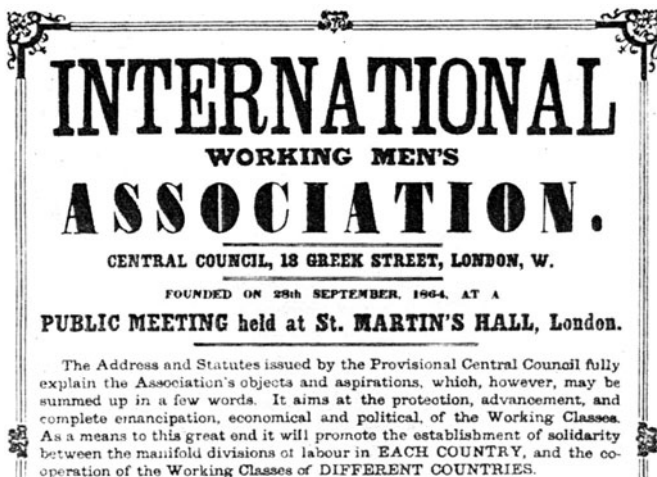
INTERNATIONAL
WORKING MEN'S
ASSOCIATION.

CENTRAL COUNCIL, 18 GREEK STREET, LONDON, W.

FOUNDED ON 28th SEPTEMBER, 1864, AT A
PUBLIC MEETING held at St. MARTIN'S HALL, London.

The Address and Statutes issued by the Provisional Central Council fully explain the Association's objects and aspirations, which, however, may be summed up in a few words. It aims at the protection, advancement, and complete emancipation, economical and political, of the Working Classes. As a means to this great end it will promote the establishment of solidarity between the manifold divisions of labour in EACH COUNTRY, and the cooperation of the Working Classes of DIFFERENT COUNTRIES.